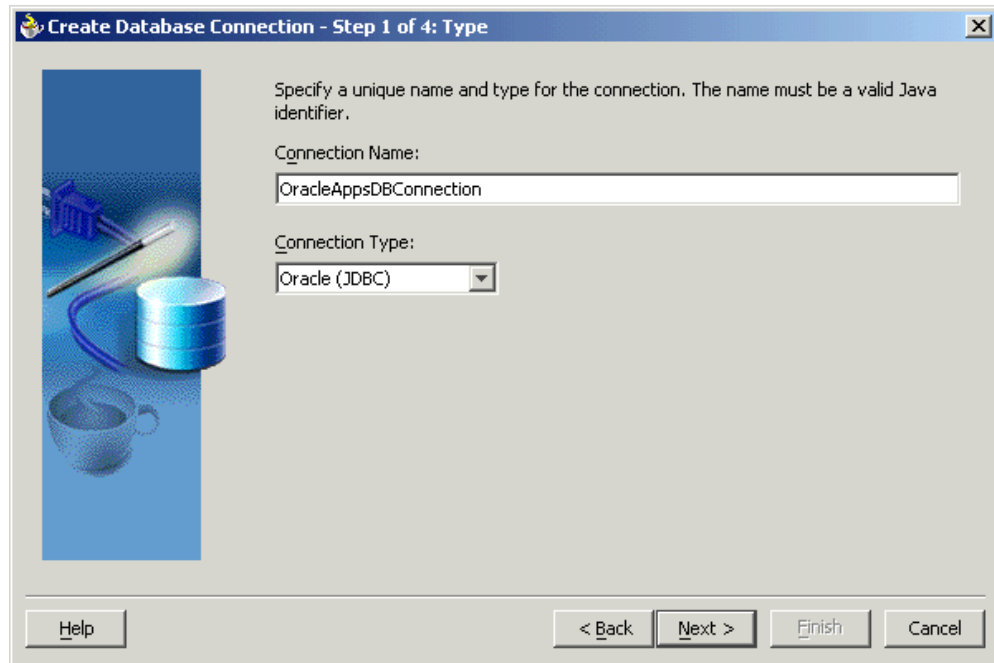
Create Database Connection - Step 1 of 4: Type

Specify a unique name and type for the connection. The name must be a valid Java identifier.

Connection Name:

OracleAppsDBConnection

Connection Type:

Oracle (JDBC)

Help

< Back

Next >

Finish

Cancel